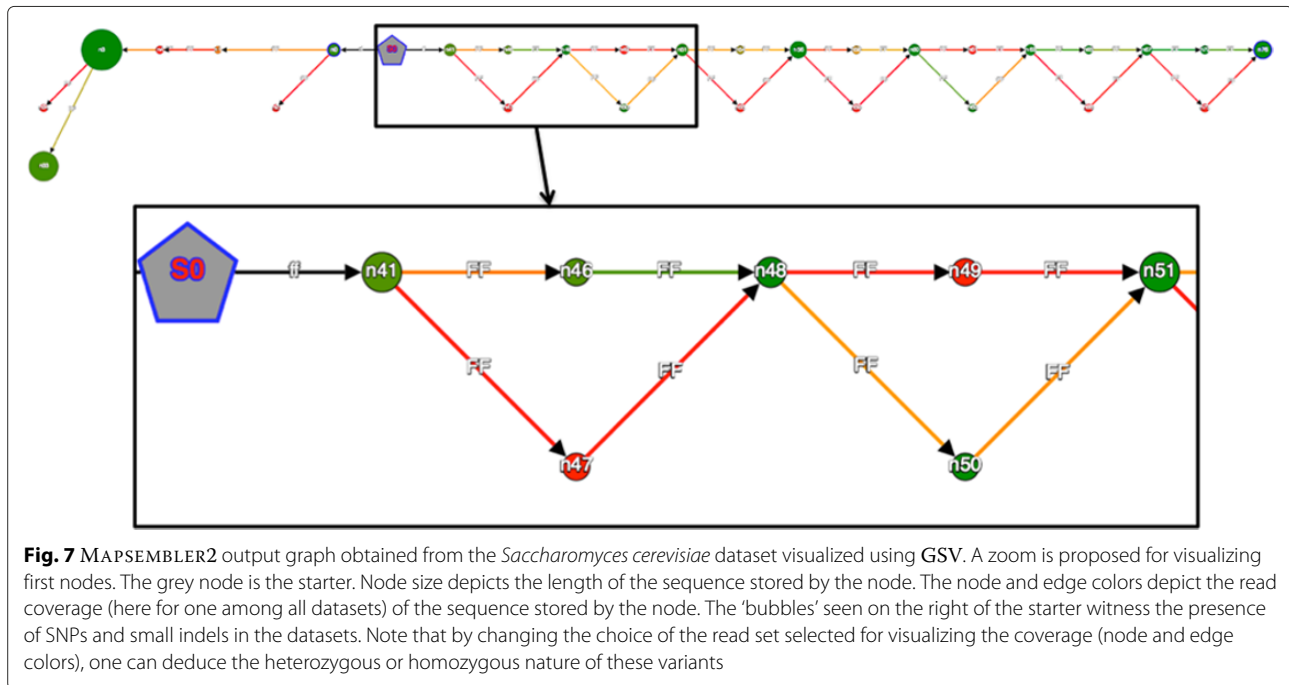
S0

ff

n41

FF

n46

FF

n48

FF

n49

FF

n51

FF

FF

FF

FF

n47

n50

**Fig. 7** MAPSEMBLER2 output graph obtained from the *Saccharomyces cerevisiae* dataset visualized using GSV. A zoom is proposed for visualizing first nodes. The grey node is the starter. Node size depicts the length of the sequence stored by the node. The node and edge colors depict the read coverage (here for one among all datasets) of the sequence stored by the node. The 'bubbles' seen on the right of the starter witness the presence of SNPs and small indels in the datasets. Note that by changing the choice of the read set selected for visualizing the coverage (node and edge colors), one can deduce the heterozygous or homozygous nature of these variants